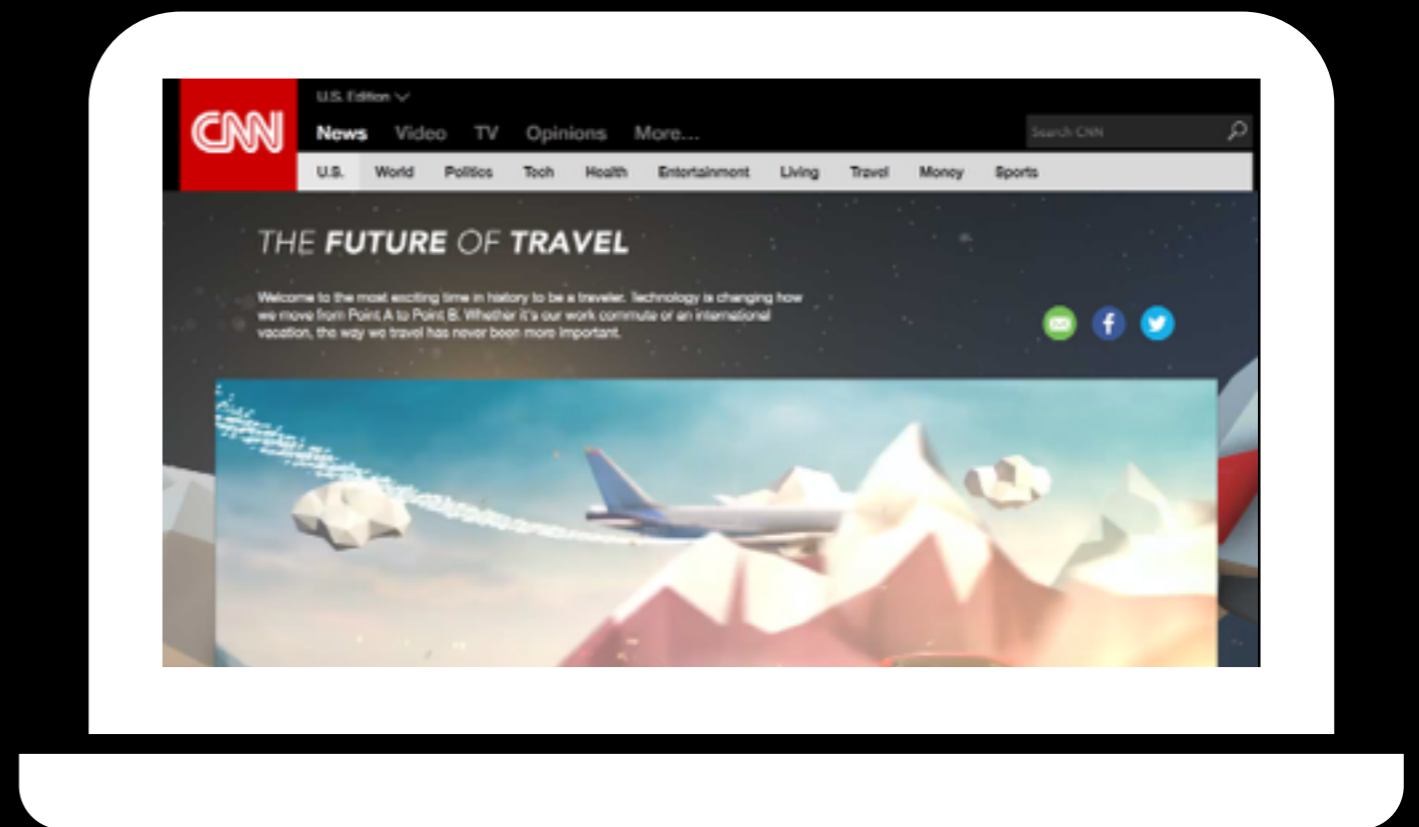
CNN

U.S. Edition

News Video TV Opinions More...

Search CNN

U.S. World Politics Tech Health Entertainment Living Travel Money Sports

THE FUTURE OF TRAVEL

Welcome to the most exciting time in history to be a traveler. Technology is changing how we move from Point A to Point B. Whether it's our work commute or an international vacation, the way we travel has never been more important.